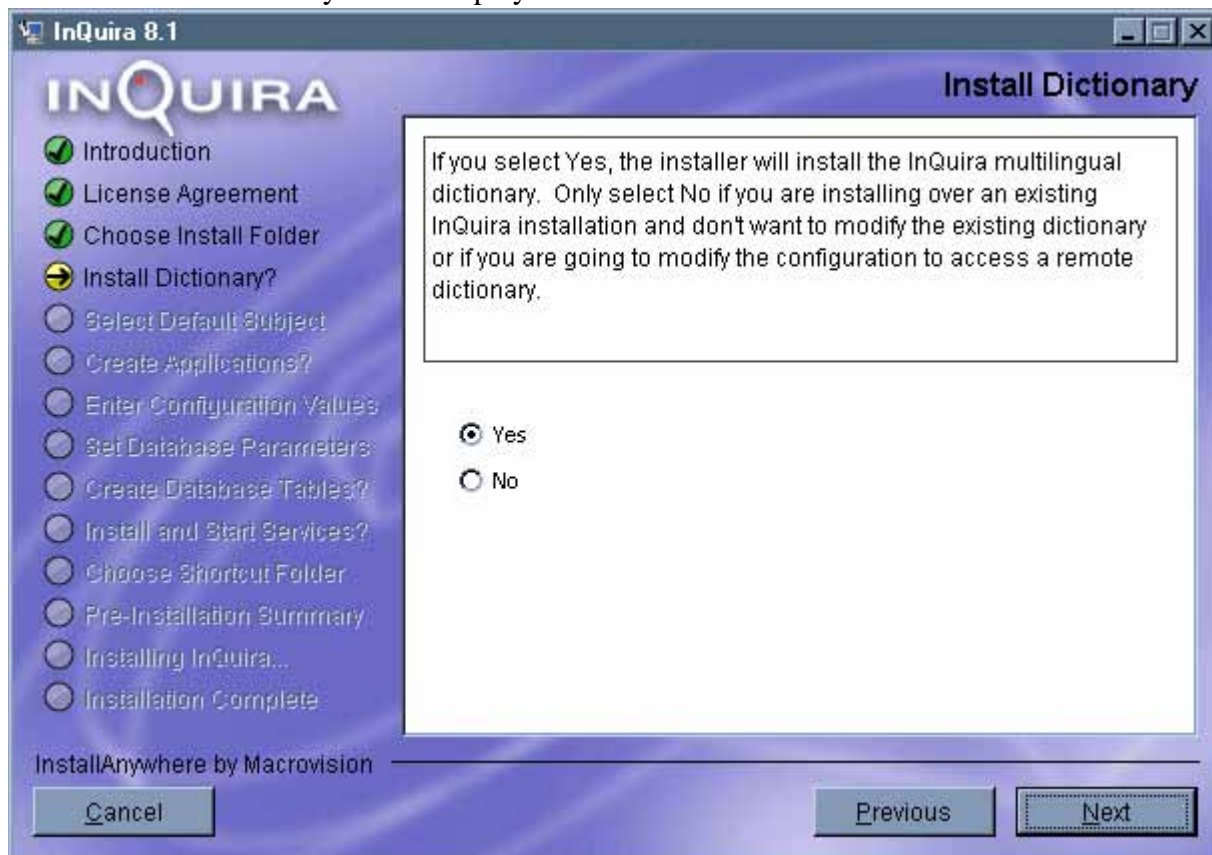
InQuira 8.1

INQUIRA

Install Dictionary

Introduction
License Agreement
Choose Install Folder
Install Dictionary?
Select Default Subject
Create Applications?
Enter Configuration Values
Set Database Parameters
Create Database Tables?
Install and Start Services?
Choose Shortcut Folder
Pre-Installation Summary
Installing InQuira...
Installation Complete

If you select Yes, the installer will install the InQuira multilingual dictionary. Only select No if you are installing over an existing InQuira installation and don't want to modify the existing dictionary or if you are going to modify the configuration to access a remote dictionary.

Yes
No

InstallAnywhere by Macrovision

Cancel

Previous

Next